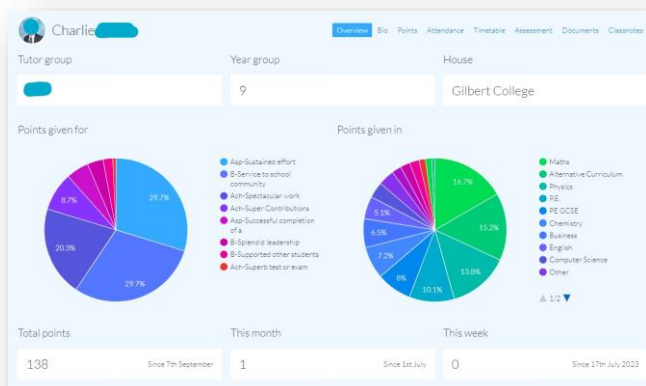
Charlie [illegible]

Overview Bio Points Attendance Timetable Assessment Documents Classnotes

Tutor group

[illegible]

Year group

9

House

Gilbert College

Points given for

29.7%
29.7%
20.3%
8.7%

Asp-Sustained effort
B-Service to school community
Ach-Spectacular work
Ach-Super Contributions
Asp-Successful completion of a
B-Splendid leadership
B-Supported other students
Ach-Superb test or exam

Points given in

16.7%
15.2%
13.8%
10.1%
8%
7.2%
6.5%
5.1%

Maths
Alternative Curriculum
Physics
P.E
PE GCSE
Chemistry
Business
English
Computer Science
Other

1/2

Total points

138

Since 7th September

This month

1

Since 1st July

This week

0

Since 17th July 2023